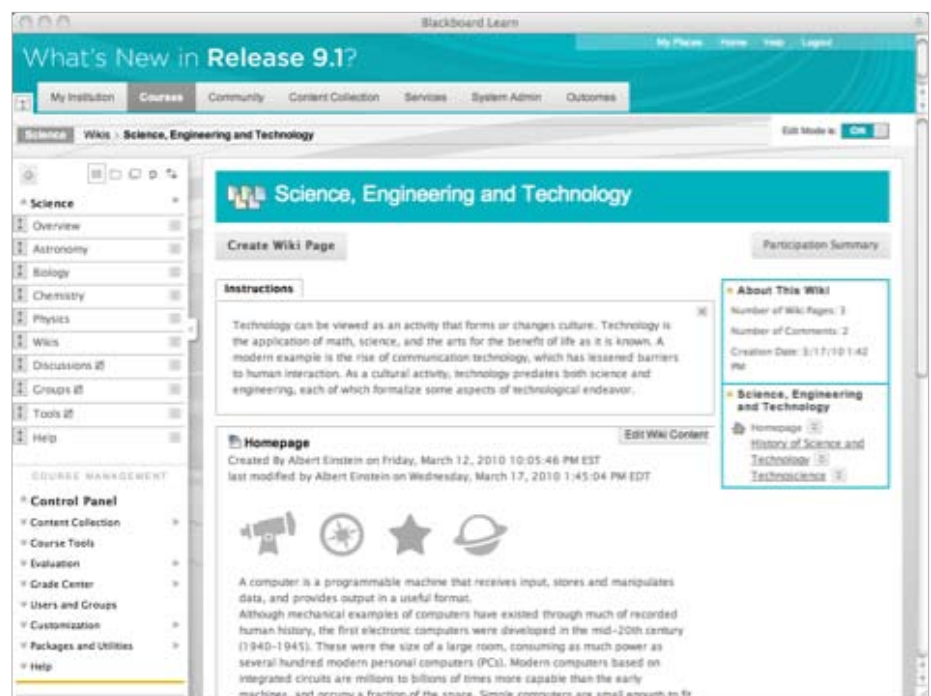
Blackboard Learn

What's New in Release 9.1?

My Places Home Help Logout

My Institution Courses Community Content Collection Services System Admin Outcomes

Science Wikis > Science, Engineering and Technology

Edit Mode is: ON

Science
Overview
Astronomy
Biology
Chemistry
Physics
Wikis
Discussions
Groups
Tools
Help

COURSE MANAGEMENT

Control Panel
Content Collection
Course Tools
Evaluation
Grade Center
Users and Groups
Customization
Packages and Utilities
Help

Science, Engineering and Technology

Create Wiki Page

Participation Summary

Instructions

Technology can be viewed as an activity that forms or changes culture. Technology is the application of math, science, and the arts for the benefit of life as it is known. A modern example is the rise of communication technology, which has lessened barriers to human interaction. As a cultural activity, technology predates both science and engineering, each of which formalize some aspects of technological endeavor.

About This Wiki
Number of Wiki Pages: 3
Number of Comments: 2
Creation Date: 3/17/10 1:42 PM

Science, Engineering and Technology
Homepage
History of Science and Technology
Technoscience

Homepage
Edit Wiki Content
Created By Albert Einstein on Friday, March 12, 2010 10:05:46 PM EST
last modified by Albert Einstein on Wednesday, March 17, 2010 1:45:04 PM EDT

A computer is a programmable machine that receives input, stores and manipulates data, and provides output in a useful format.
Although mechanical examples of computers have existed through much of recorded human history, the first electronic computers were developed in the mid-20th century (1940-1945). These were the size of a large room, consuming as much power as several hundred modern personal computers (PCs). Modern computers based on integrated circuits are millions to billions of times more capable than the early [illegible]